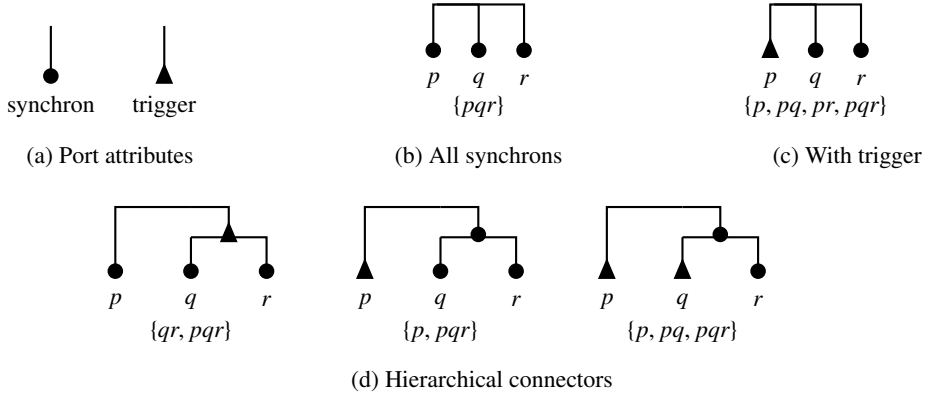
synchron trigger

(a) Port attributes

$p$ $q$ $r$
$\{pqr\}$

(b) All synchrons

$p$ $q$ $r$
$\{p, pq, pr, pqr\}$

(c) With trigger

$p$ $q$ $r$
$\{qr, pqr\}$

$p$ $q$ $r$
$\{p, pqr\}$

$p$ $q$ $r$
$\{p, pq, pqr\}$

(d) Hierarchical connectors